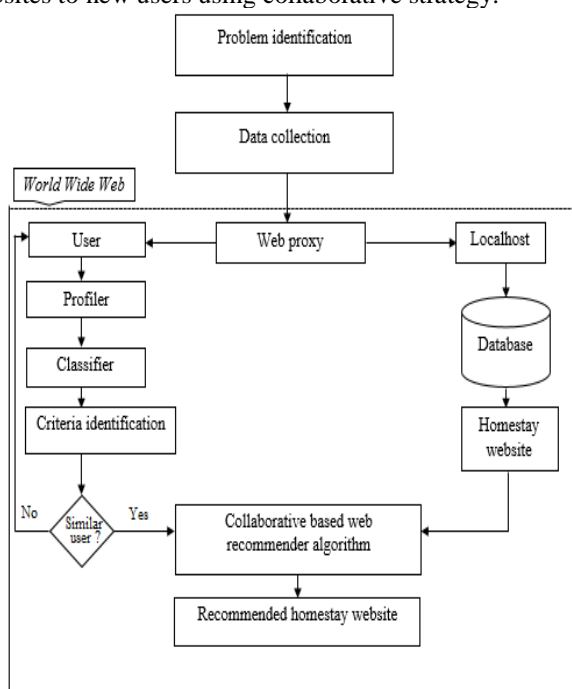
sites to new users using collaborative strategy.

Problem identification

Data collection

World Wide Web

User

Web proxy

Localhost

Profiler

Classifier

Database

Criteria identification

Homestay website

No

Similar user ?

Yes

Collaborative based web recommender algorithm

Recommended homestay website